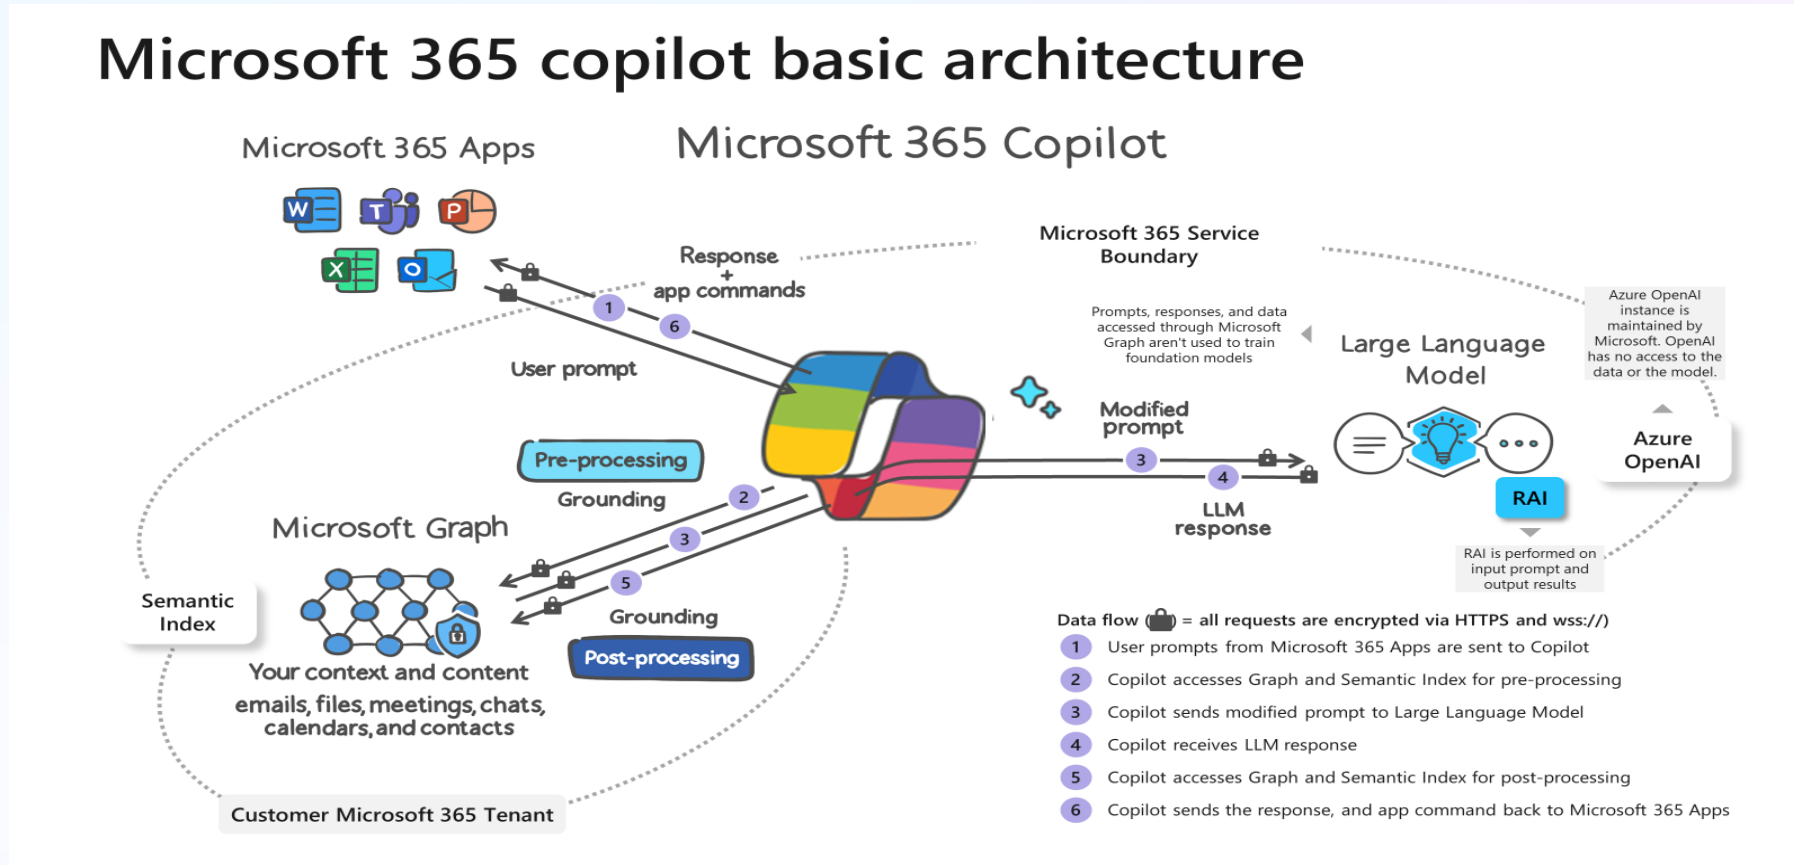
Microsoft 365 copilot basic architecture

Microsoft 365 Apps

Microsoft 365 Copilot

Response + app commands

1

6

User prompt

Microsoft 365 Service Boundary

Prompts, responses, and data accessed through Microsoft Graph aren't used to train foundation models

Large Language Model

Azure OpenAI instance is maintained by Microsoft. OpenAI has no access to the data or the model.

Azure OpenAI

Modified prompt

3

4

LLM response

RAI

RAI is performed on input prompt and output results

Pre-processing

Grounding

2

3

5

Microsoft Graph

Semantic Index

Your context and content

emails, files, meetings, chats, calendars, and contacts

Grounding

Post-processing

Customer Microsoft 365 Tenant

Data flow = all requests are encrypted via HTTPS and wss://)

1 User prompts from Microsoft 365 Apps are sent to Copilot

2 Copilot accesses Graph and Semantic Index for pre-processing

3 Copilot sends modified prompt to Large Language Model

4 Copilot receives LLM response

5 Copilot accesses Graph and Semantic Index for post-processing

6 Copilot sends the response, and app command back to Microsoft 365 Apps